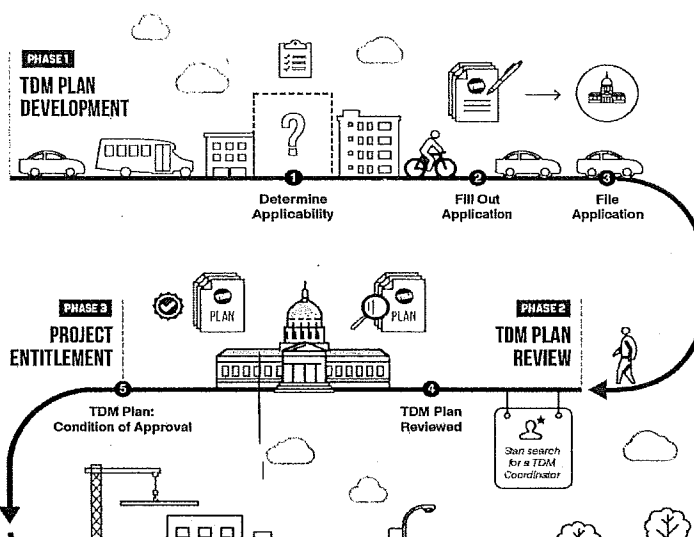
PHASE 1
TDM PLAN DEVELOPMENT

1 Determine Applicability

2 Fill Out Application

3 File Application

PHASE 3
PROJECT ENTITLEMENT

PLAN

PLAN

PHASE 2
TDM PLAN REVIEW

5 TDM Plan: Condition of Approval

4 TDM Plan Reviewed

Start search for a TDM Coordinator